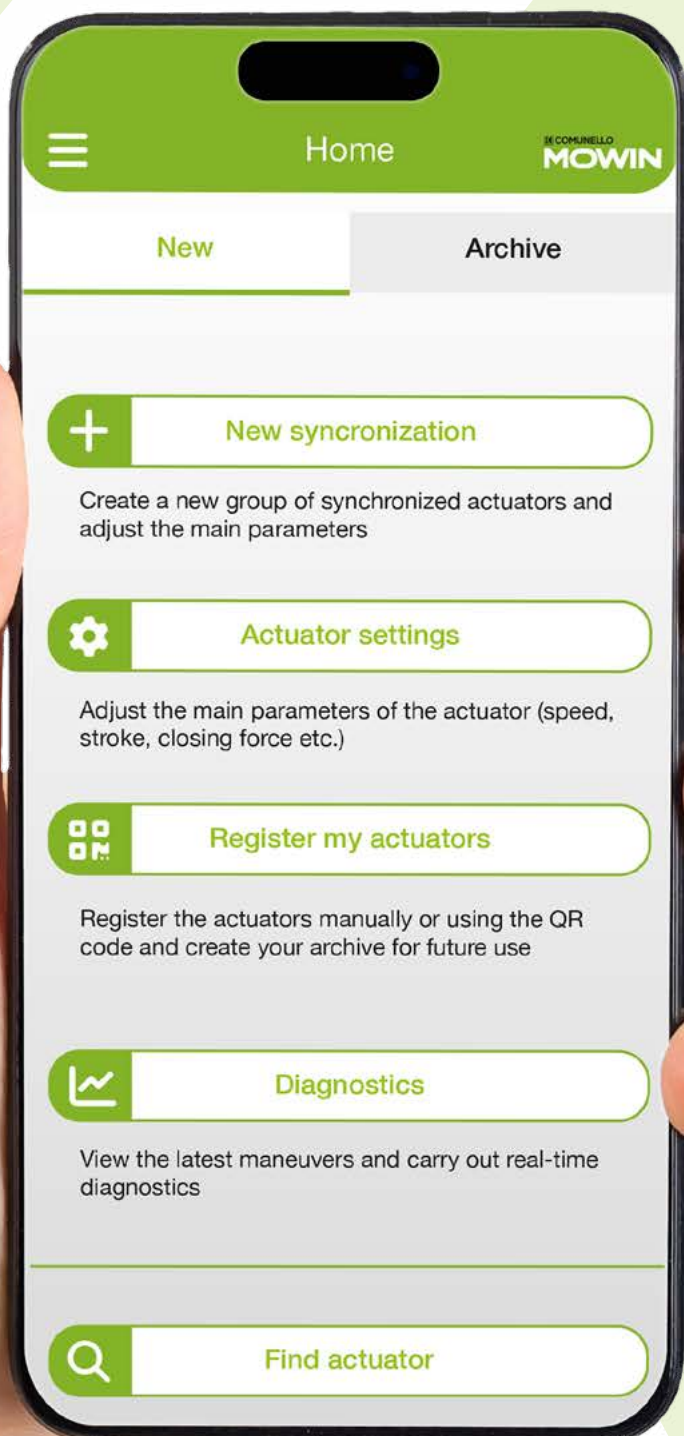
Home

COMUNELLO
MOWIN

New

Archive

New syncronization

Create a new group of synchronized actuators and adjust the main parameters

Actuator settings

Adjust the main parameters of the actuator (speed, stroke, closing force etc.)

Register my actuators

Register the actuators manually or using the QR code and create your archive for future use

Diagnostics

View the latest maneuvers and carry out real-time diagnostics

Find actuator